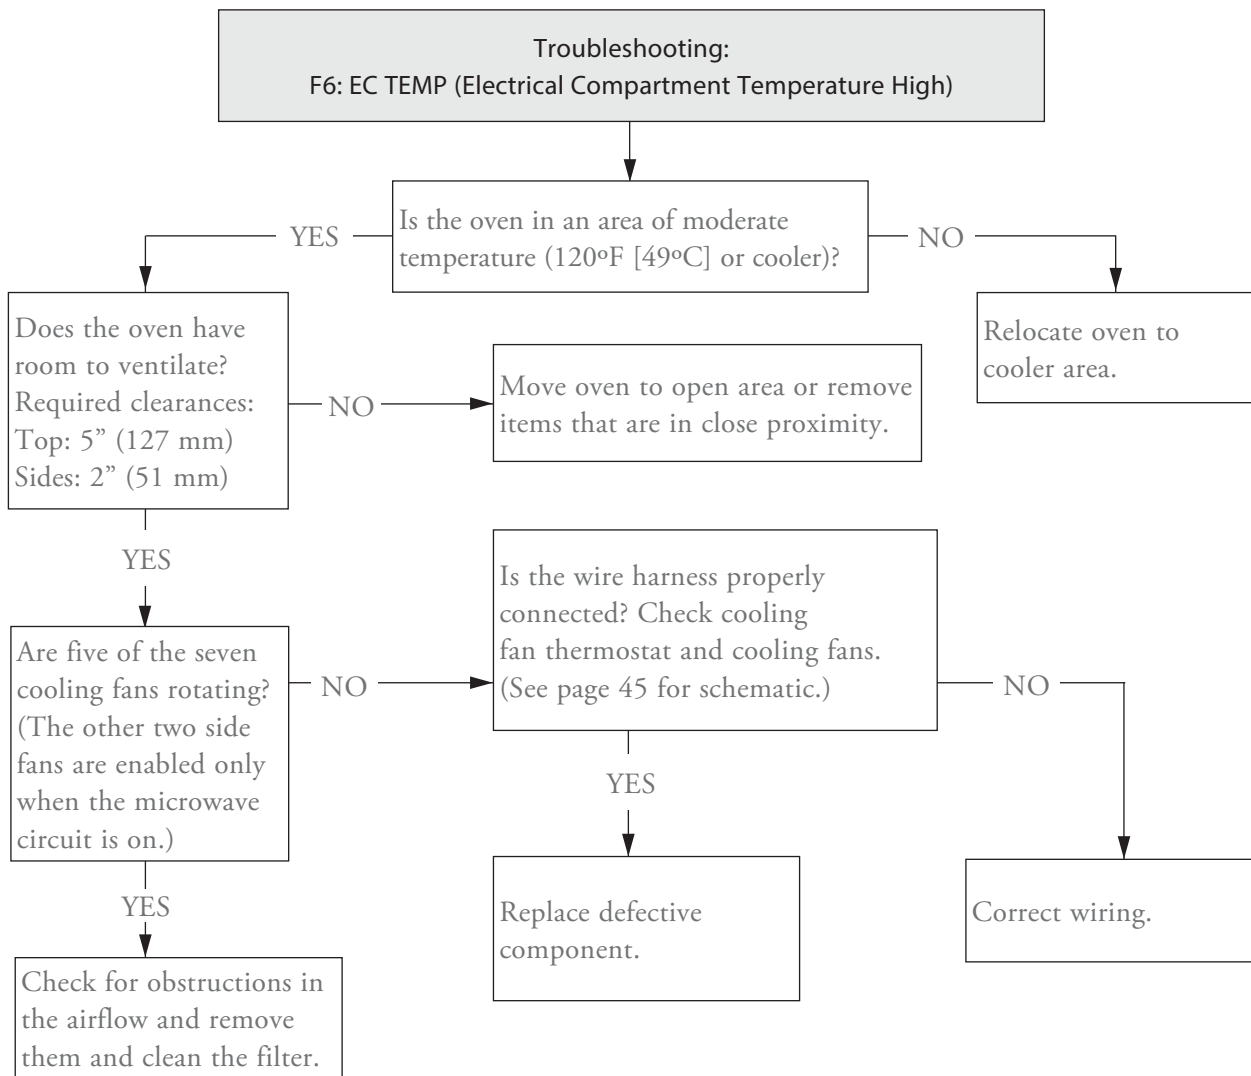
Troubleshooting:
F6: EC TEMP (Electrical Compartment Temperature High)

Is the oven in an area of moderate temperature (120ºF [49ºC] or cooler)?

YES

NO

Relocate oven to cooler area.

Does the oven have room to ventilate? Required clearances: Top: 5" (127 mm) Sides: 2" (51 mm)

NO

Move oven to open area or remove items that are in close proximity.

YES

Are five of the seven cooling fans rotating? (The other two side fans are enabled only when the microwave circuit is on.)

NO

Is the wire harness properly connected? Check cooling fan thermostat and cooling fans. (See page 45 for schematic.)

NO

YES

YES

Check for obstructions in the airflow and remove them and clean the filter.

Replace defective component.

Correct wiring.